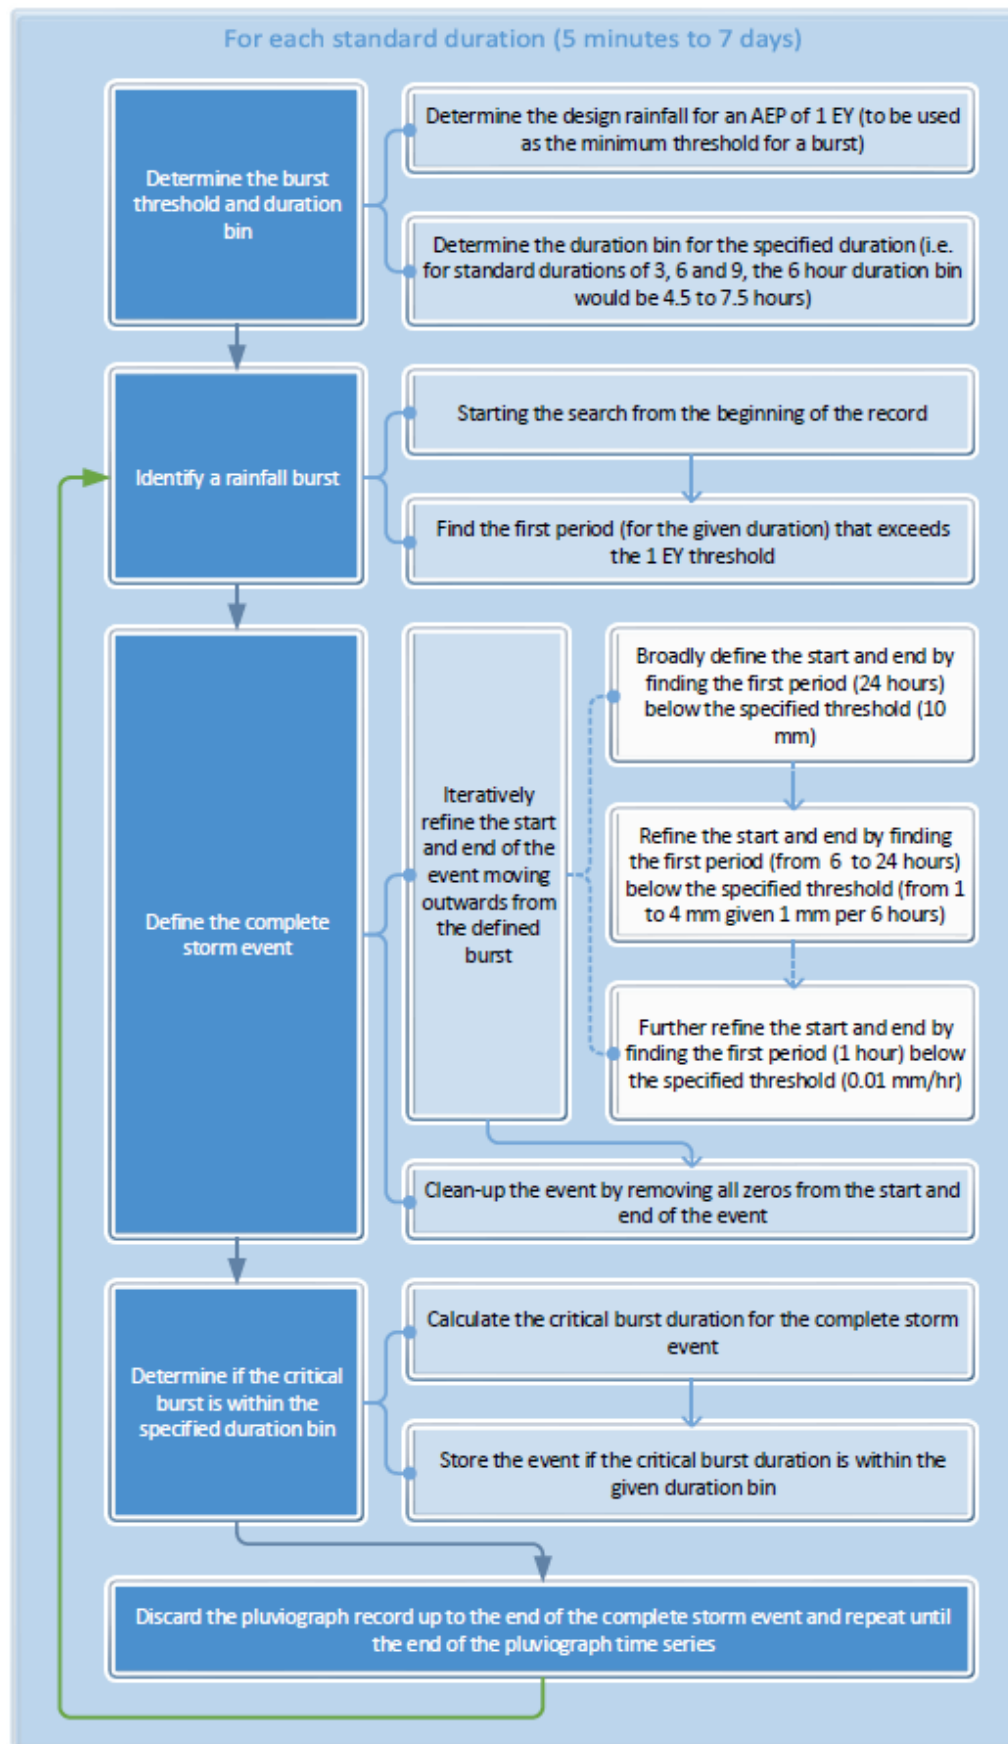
For each standard duration (5 minutes to 7 days)

Determine the burst threshold and duration bin

Determine the design rainfall for an AEP of 1 EY (to be used as the minimum threshold for a burst)

Determine the duration bin for the specified duration (i.e. for standard durations of 3, 6 and 9, the 6 hour duration bin would be 4.5 to 7.5 hours)

Identify a rainfall burst

Starting the search from the beginning of the record

Find the first period (for the given duration) that exceeds the 1 EY threshold

Define the complete storm event

Iteratively refine the start and end of the event moving outwards from the defined burst

Broadly define the start and end by finding the first period (24 hours) below the specified threshold (10 mm)

Refine the start and end by finding the first period (from 6 to 24 hours) below the specified threshold (from 1 to 4 mm given 1 mm per 6 hours)

Further refine the start and end by finding the first period (1 hour) below the specified threshold (0.01 mm/hr)

Clean-up the event by removing all zeros from the start and end of the event

Determine if the critical burst is within the specified duration bin

Calculate the critical burst duration for the complete storm event

Store the event if the critical burst duration is within the given duration bin

Discard the pluviograph record up to the end of the complete storm event and repeat until the end of the pluviograph time series